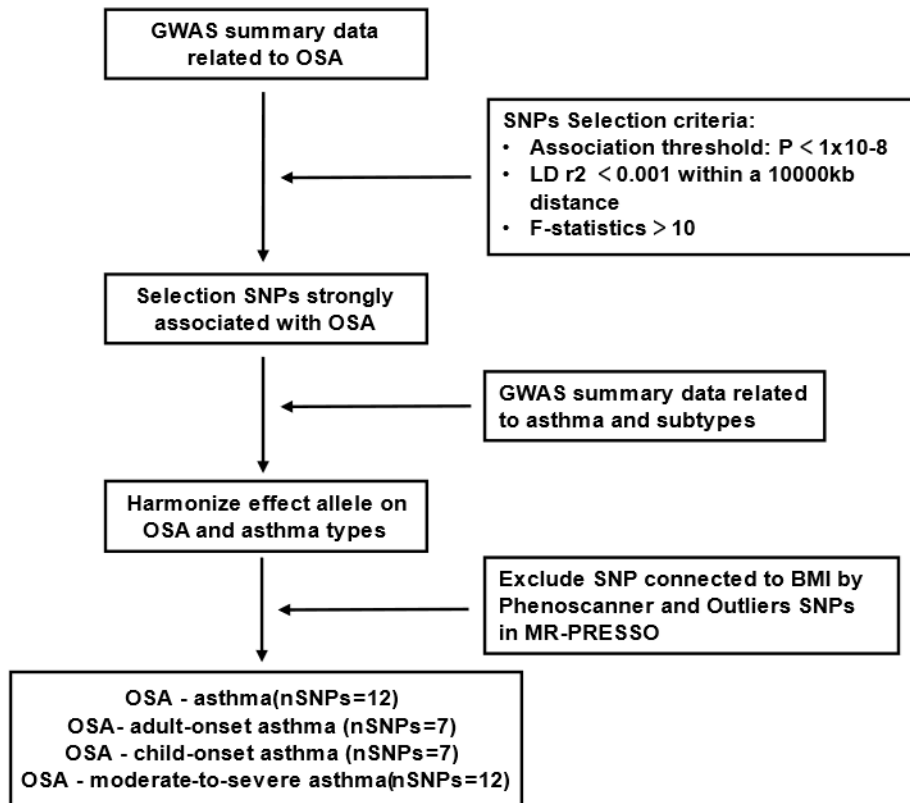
GWAS summary data related to OSA

SNPs Selection criteria:
• Association threshold: P < 1x10-8
• LD r2 < 0.001 within a 10000kb distance
• F-statistics > 10

Selection SNPs strongly associated with OSA

GWAS summary data related to asthma and subtypes

Harmonize effect allele on OSA and asthma types

Exclude SNP connected to BMI by Phenoscanner and Outliers SNPs in MR-PRESSO

OSA - asthma(nSNPs=12)
OSA- adult-onset asthma (nSNPs=7)
OSA - child-onset asthma (nSNPs=7)
OSA - moderate-to-severe asthma(nSNPs=12)